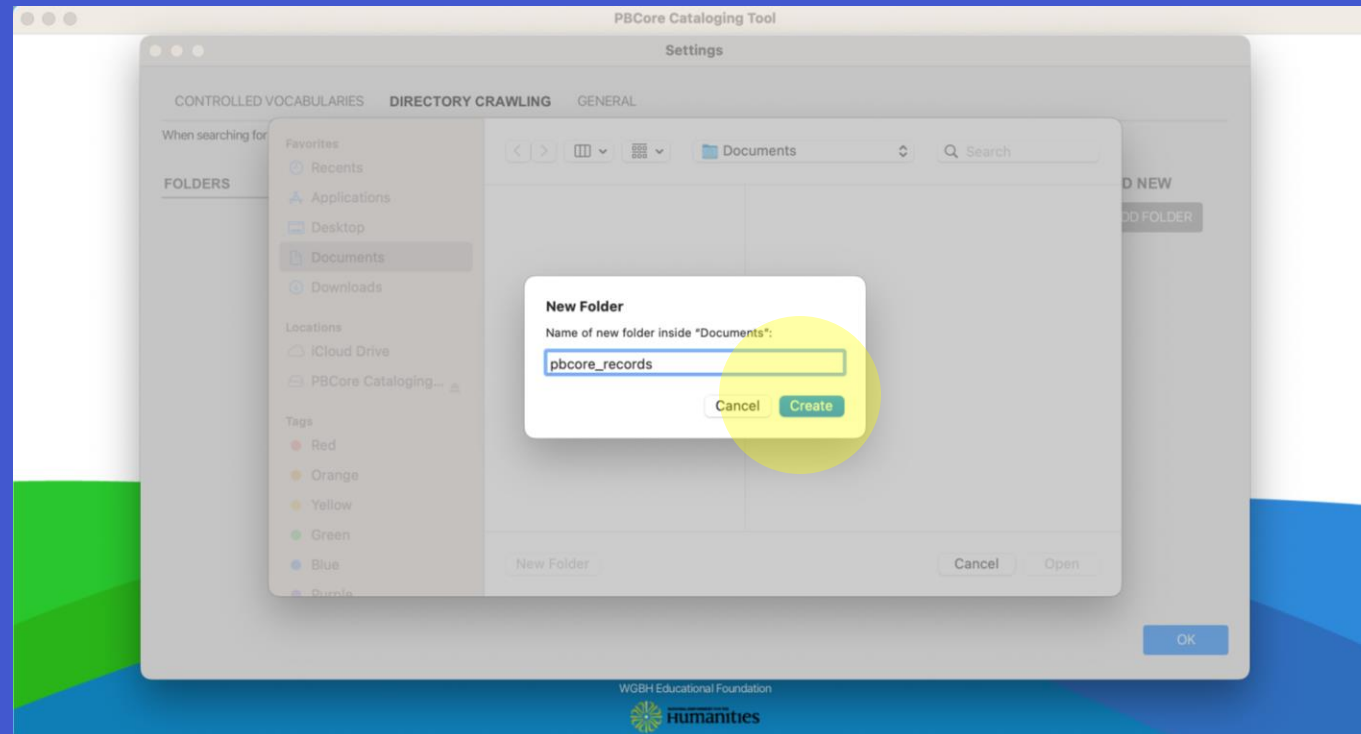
PBCore Cataloging Tool

Settings

CONTROLLED VOCABULARIES DIRECTORY CRAWLING GENERAL

When searching for

FOLDERS

D NEW

DD FOLDER

Favorites
Recents
Applications
Desktop
Documents
Downloads

Locations
iCloud Drive
PBCore Cataloging...

Tags
Red
Orange
Yellow
Green
Blue
Purple

Documents

Search

New Folder

Name of new folder inside "Documents":

pbcore_records

Cancel Create

New Folder

Cancel Open

OK

WGBH Educational Foundation

Humanities